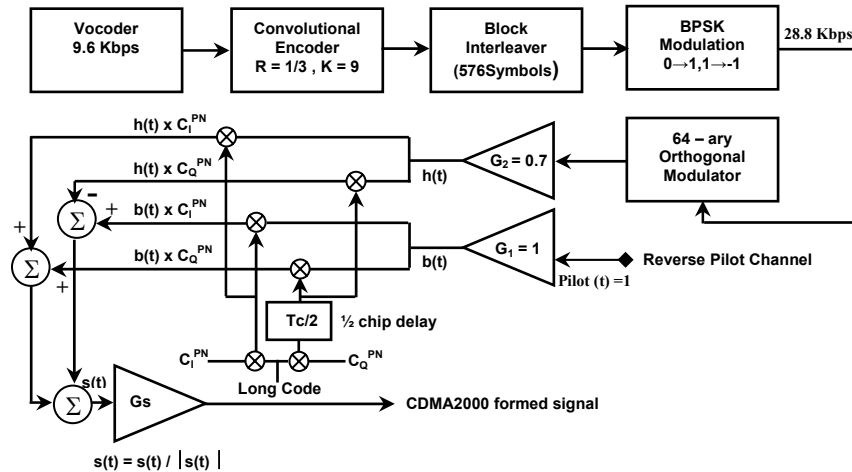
Vocoder 9.6 Kbps

Convolutional Encoder R = 1/3 , K = 9

Block Interleaver (576Symbols)

BPSK Modulation $0\rightarrow1, 1\rightarrow-1$

28.8 Kbps

64 – ary Orthogonal Modulator

$h(t) \times C_I^{PN}$

$h(t) \times C_Q^{PN}$

h(t)

$G_2 = 0.7$

$-$

+

$\Sigma$

$b(t) \times C_I^{PN}$

$b(t) \times C_Q^{PN}$

b(t)

$G_1 = 1$

Reverse Pilot Channel

Pilot (t) =1

+

$\Sigma$

+

Tc/2

½ chip delay

$C_I^{PN}$

$C_Q^{PN}$

Long Code

s(t)

$\Sigma$

Gs

CDMA2000 formed signal

$s(t) = s(t) / |s(t)|$